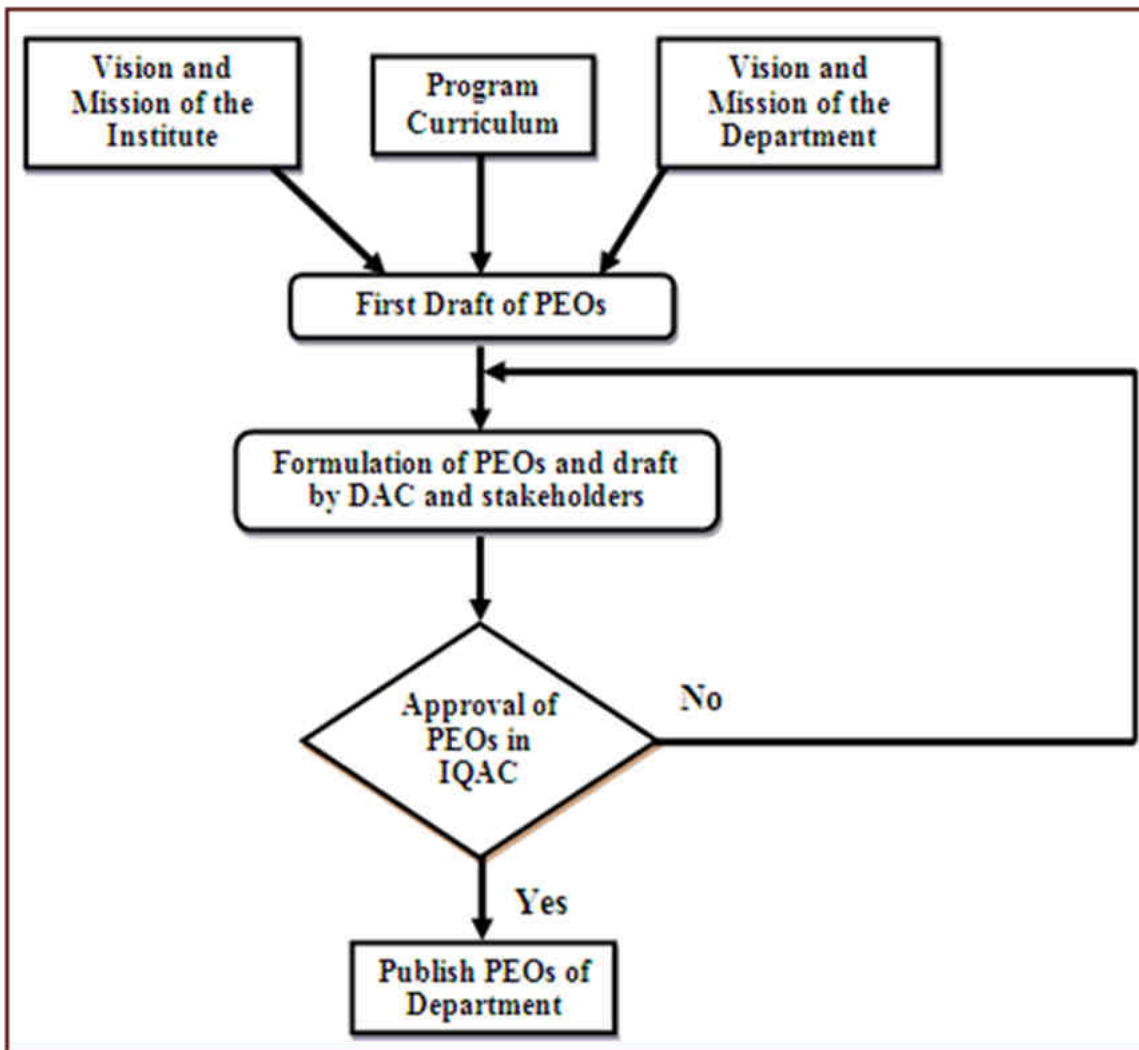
Vision and Mission of the Institute

Program Curriculum

Vision and Mission of the Department

First Draft of PEOs

Formulation of PEOs and draft by DAC and stakeholders

Approval of PEOs in IQAC

No

Yes

Publish PEOs of Department